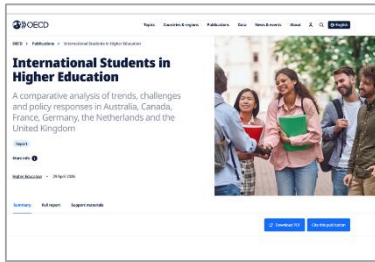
OECD

Topics Countries & regions Publications Data News & events About English

OECD > Publications > International Students in Higher Education

International Students in Higher Education

A comparative analysis of trends, challenges and policy responses in Australia, Canada, France, Germany, the Netherlands and the United Kingdom

Report

Share info

Higher Education • 29 April 2026

Summary Full report Support materials

Download PDF Cite this publication